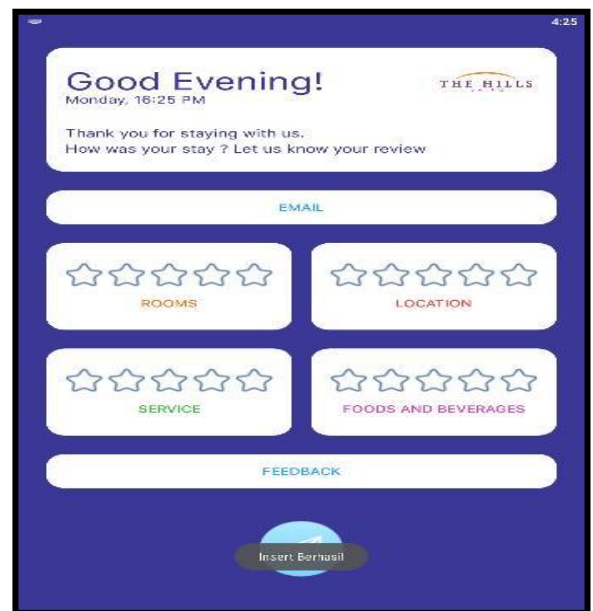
4:25

Good Evening!
Monday, 16:25 PM

THE HILLS

Thank you for staying with us.
How was your stay ? Let us know your review

EMAIL

ROOMS

LOCATION

SERVICE

FOODS AND BEVERAGES

FEEDBACK

Insert Berhasil